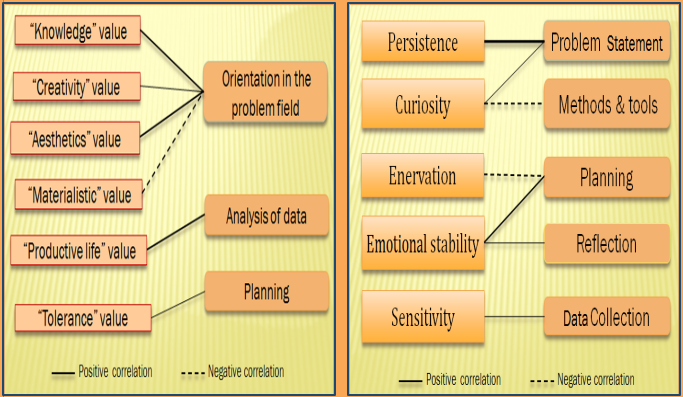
"Knowledge" value

"Creativity" value

"Aesthetics" value

"Materialistic" value

"Productive life" value

"Tolerance" value

Orientation in the problem field

Analysis of data

Planning

Positive correlation

Negative correlation

Persistence

Curiosity

Enervation

Emotional stability

Sensitivity

Problem Statement

Methods & tools

Planning

Reflection

Data Collection

Positive correlation

Negative correlation